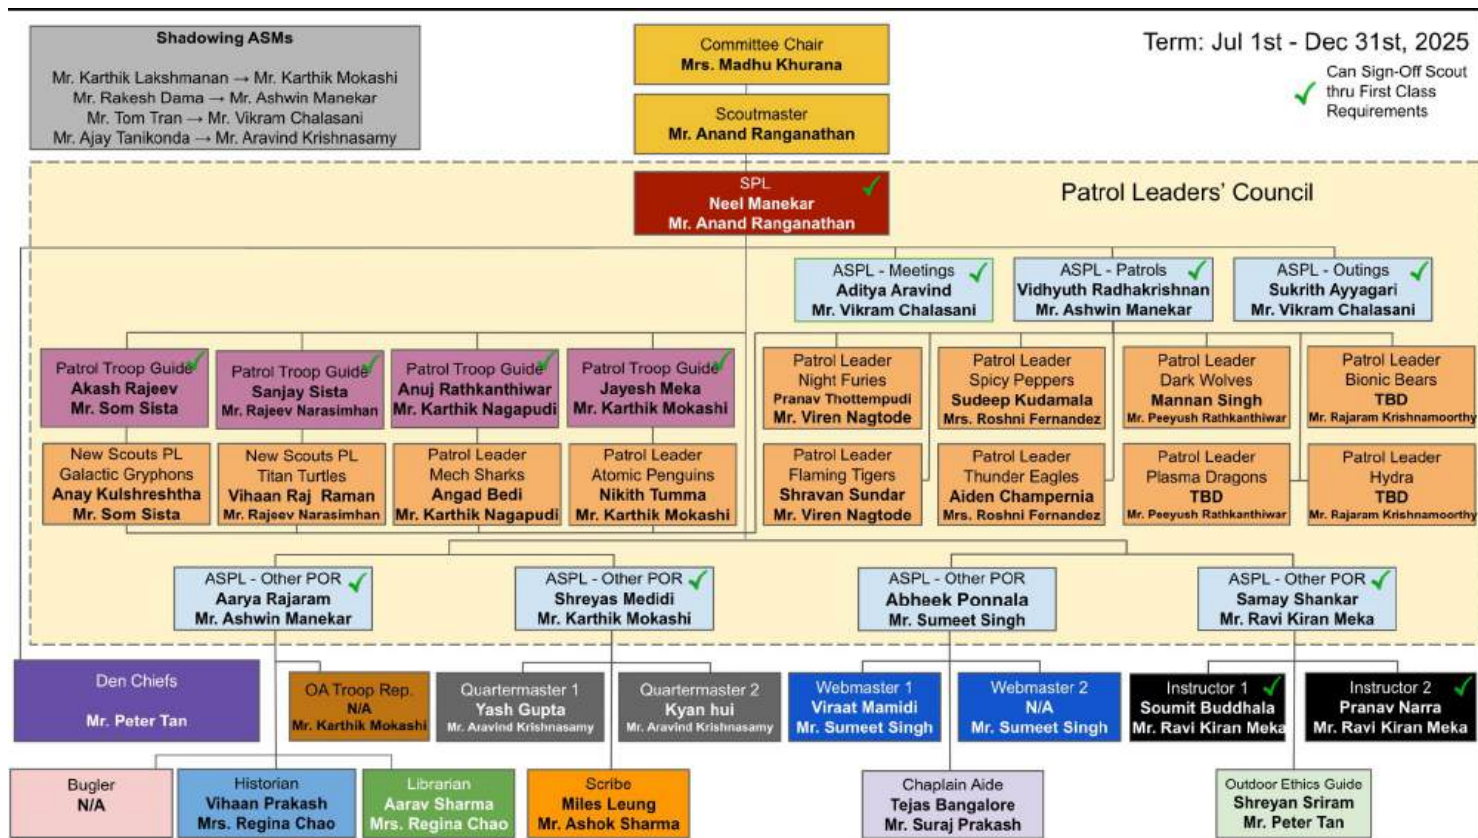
Shadowing ASMs

Mr. Karthik Lakshmanan → Mr. Karthik Mokashi
Mr. Rakesh Dama → Mr. Ashwin Manekar
Mr. Tom Tran → Mr. Vikram Chalasani
Mr. Ajay Tanikonda → Mr. Aravind Krishnasamy

Committee Chair
Mrs. Madhu Khurana

Scoutmaster
Mr. Anand Ranganathan

Term: Jul 1st - Dec 31st, 2025

Can Sign-Off Scout thru First Class Requirements

SPL
Neel Manekar
Mr. Anand Ranganathan

Patrol Leaders' Council

ASPL - Meetings
Aditya Aravind
Mr. Vikram Chalasani

ASPL - Patrols
Vidhyuth Radhakrishnan
Mr. Ashwin Manekar

ASPL - Outings
Sukrith Ayyagari
Mr. Vikram Chalasani

Patrol Troop Guide
Akash Rajeev
Mr. Som Sista

Patrol Troop Guide
Sanjay Sista
Mr. Rajeev Narasimhan

Patrol Troop Guide
Anuj Rathkanthiwar
Mr. Karthik Nagapudi

Patrol Troop Guide
Jayesh Meka
Mr. Karthik Mokashi

Patrol Leader
Night Furies
Pranav Thottempudi
Mr. Viren Nagtode

Patrol Leader
Spicy Peppers
Sudeep Kudamala
Mrs. Roshni Fernandez

Patrol Leader
Dark Wolves
Mannan Singh
Mr. Peeyush Rathkanthiwar

Patrol Leader
Bionic Bears
TBD
Mr. Rajaram Krishnamoorthy

New Scouts PL
Galactic Gryphons
Anay Kulshreshtha
Mr. Som Sista

New Scouts PL
Titan Turtles
Vihaan Raj Raman
Mr. Rajeev Narasimhan

Patrol Leader
Mech Sharks
Angad Bedi
Mr. Karthik Nagapudi

Patrol Leader
Atomic Penguins
Nikith Tumma
Mr. Karthik Mokashi

Patrol Leader
Flaming Tigers
Shravan Sundar
Mr. Viren Nagtode

Patrol Leader
Thunder Eagles
Aiden Champernia
Mrs. Roshni Fernandez

Patrol Leader
Plasma Dragons
TBD
Mr. Peeyush Rathkanthiwar

Patrol Leader
Hydra
TBD
Mr. Rajaram Krishnamoorthy

ASPL - Other POR
Aarya Rajaram
Mr. Ashwin Manekar

ASPL - Other POR
Shreyas Medidi
Mr. Karthik Mokashi

ASPL - Other POR
Abheek Ponnala
Mr. Sumeet Singh

ASPL - Other POR
Samay Shankar
Mr. Ravi Kiran Meka

Den Chiefs
Mr. Peter Tan

OA Troop Rep.
N/A
Mr. Karthik Mokashi

Quartermaster 1
Yash Gupta
Mr. Aravind Krishnasamy

Quartermaster 2
Kyan hui
Mr. Aravind Krishnasamy

Webmaster 1
Viraat Mamidi
Mr. Sumeet Singh

Webmaster 2
N/A
Mr. Sumeet Singh

Instructor 1
Soumit Buddhala
Mr. Ravi Kiran Meka

Instructor 2
Pranav Narra
Mr. Ravi Kiran Meka

Bugler
N/A

Historian
Vihaan Prakash
Mrs. Regina Chao

Librarian
Aarav Sharma
Mrs. Regina Chao

Scribe
Miles Leung
Mr. Ashok Sharma

Chaplain Aide
Tejas Bangalore
Mr. Suraj Prakash

Outdoor Ethics Guide
Shreyan Sriram
Mr. Peter Tan